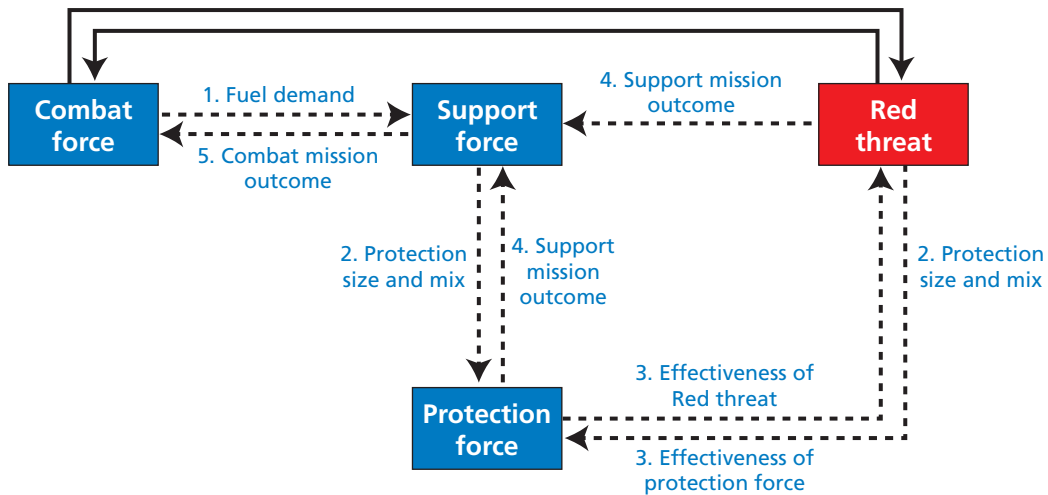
Combat force

1. Fuel demand

5. Combat mission outcome

Support force

4. Support mission outcome

Red threat

2. Protection size and mix

4. Support mission outcome

2. Protection size and mix

3. Effectiveness of Red threat

Protection force

3. Effectiveness of protection force